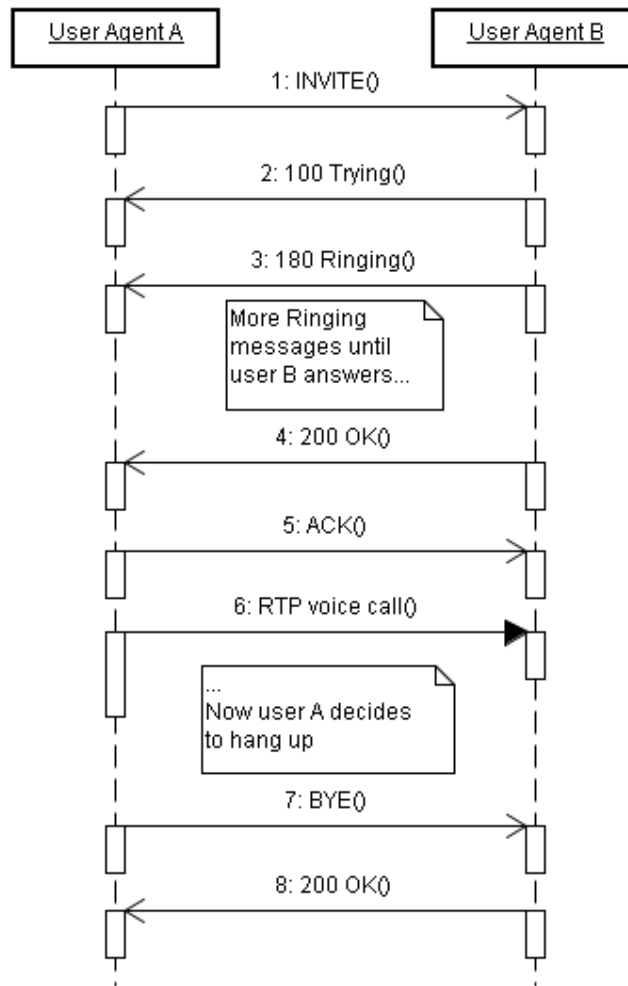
User Agent A

User Agent B

1: INVITE()

2: 100 Trying()

3: 180 Ringing()

More Ringing messages until user B answers...

4: 200 OK()

5: ACK()

6: RTP voice call()

...
Now user A decides to hang up

7: BYE()

8: 200 OK()